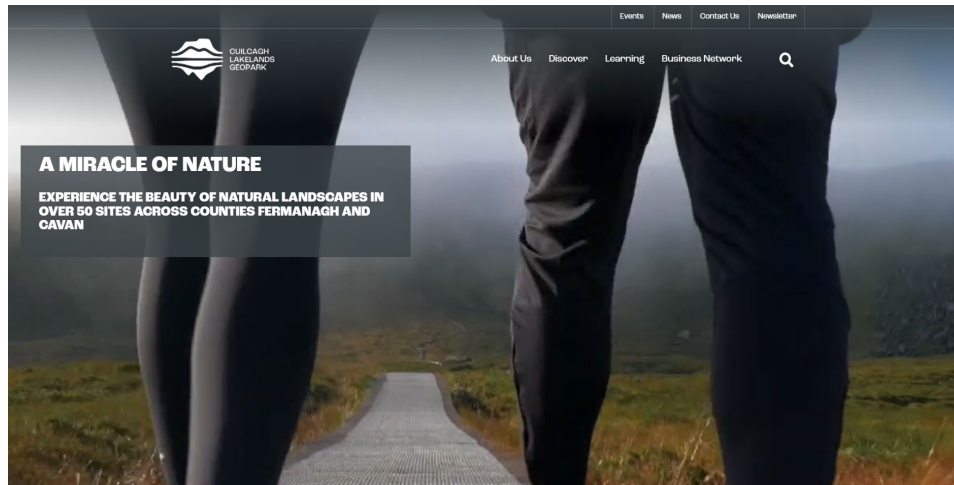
Events News Contact Us Newsletter

CUILCAGH LAKELANDS GEOPARK

About Us Discover Learning Business Network

A MIRACLE OF NATURE

EXPERIENCE THE BEAUTY OF NATURAL LANDSCAPES IN OVER 50 SITES ACROSS COUNTIES FERMANAGH AND CAVAN